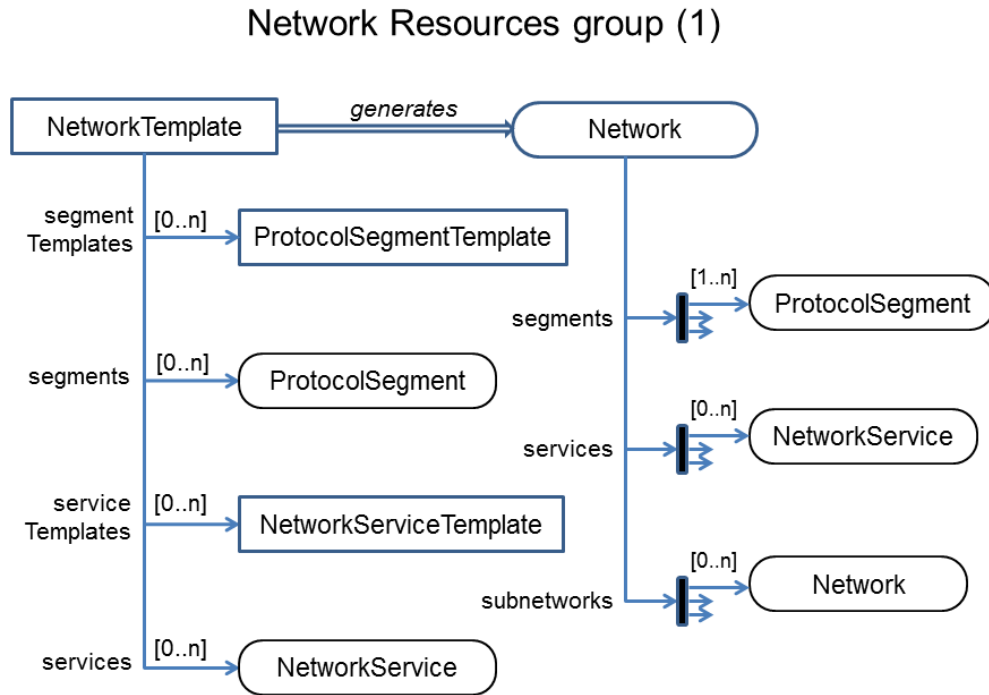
Network Resources group (1)

NetworkTemplate

generates

Network

segment Templates

[0..n]

ProtocolSegmentTemplate

segments

[0..n]

ProtocolSegment

service Templates

[0..n]

NetworkServiceTemplate

services

[0..n]

NetworkService

segments

[1..n]

ProtocolSegment

services

[0..n]

NetworkService

subnetworks

[0..n]

Network